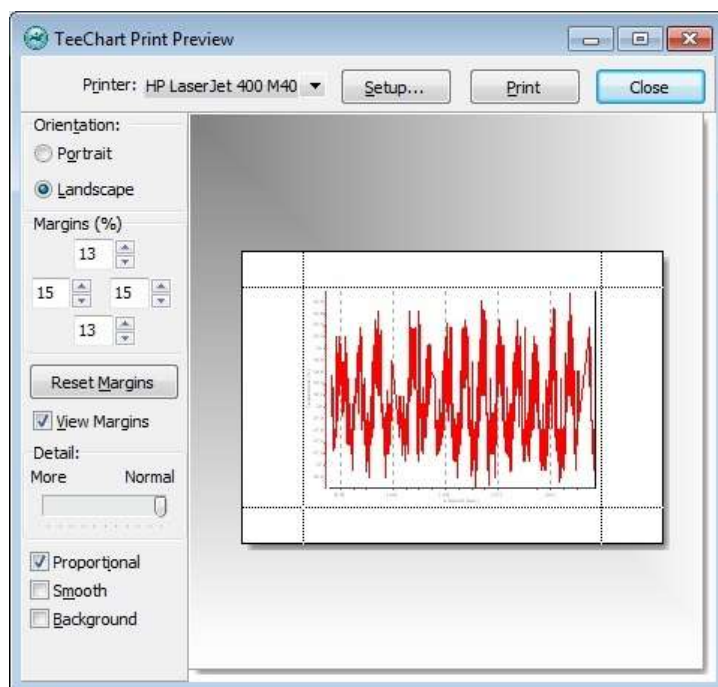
TeeChart Print Preview

Printer: HP LaserJet 400 M40

Setup...

Print

Close

Orientation:

Portrait

Landscape

Margins (%)

13

15

15

13

Reset Margins

View Margins

Detail:

More

Normal

Proportional

Smooth

Background